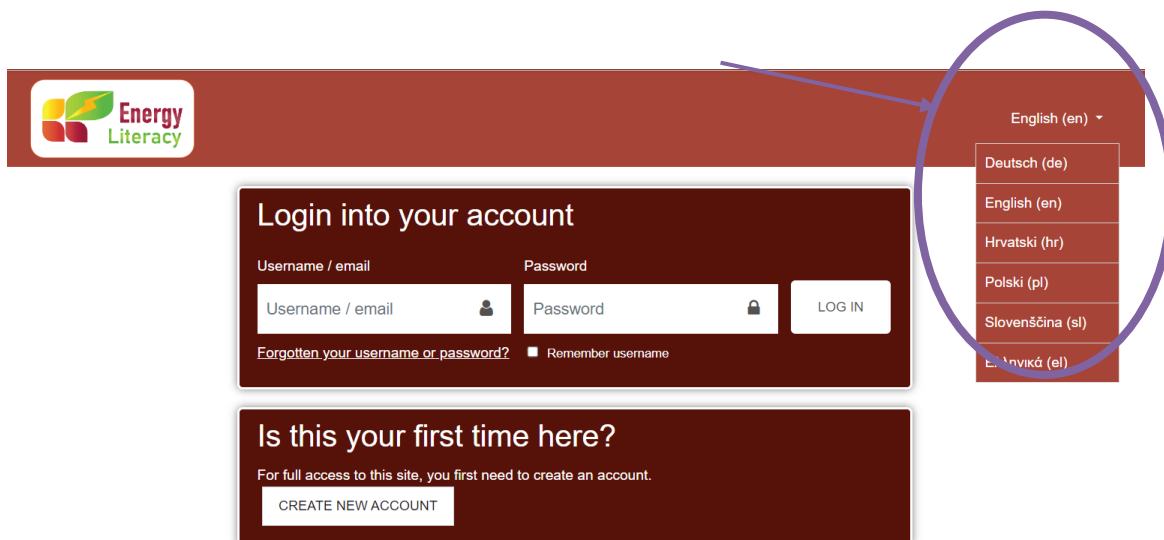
Energy Literacy

English (en)

Deutsch (de)

English (en)

Hrvatski (hr)

Polski (pl)

Slovenščina (sl)

Ελληνικά (el)

Login into your account

Username / email

Username / email

Password

Password

LOG IN

Forgotten your username or password?

Remember username

Is this your first time here?

For full access to this site, you first need to create an account.

CREATE NEW ACCOUNT